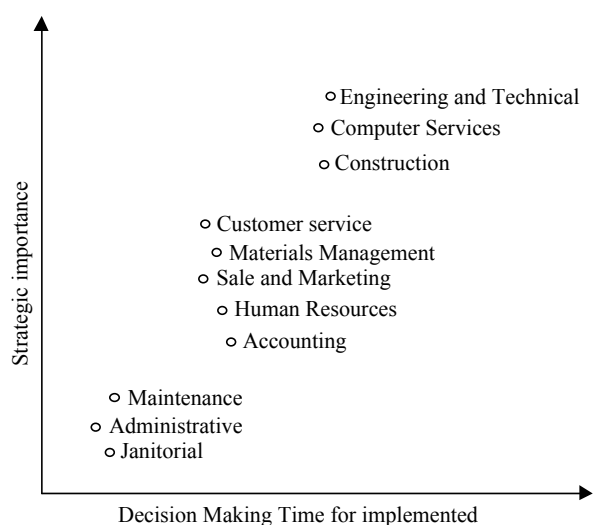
Strategic importance

Engineering and Technical
Computer Services
Construction
Customer service
Materials Management
Sale and Marketing
Human Resources
Accounting
Maintenance
Administrative
Janitorial

Decision Making Time for implemented